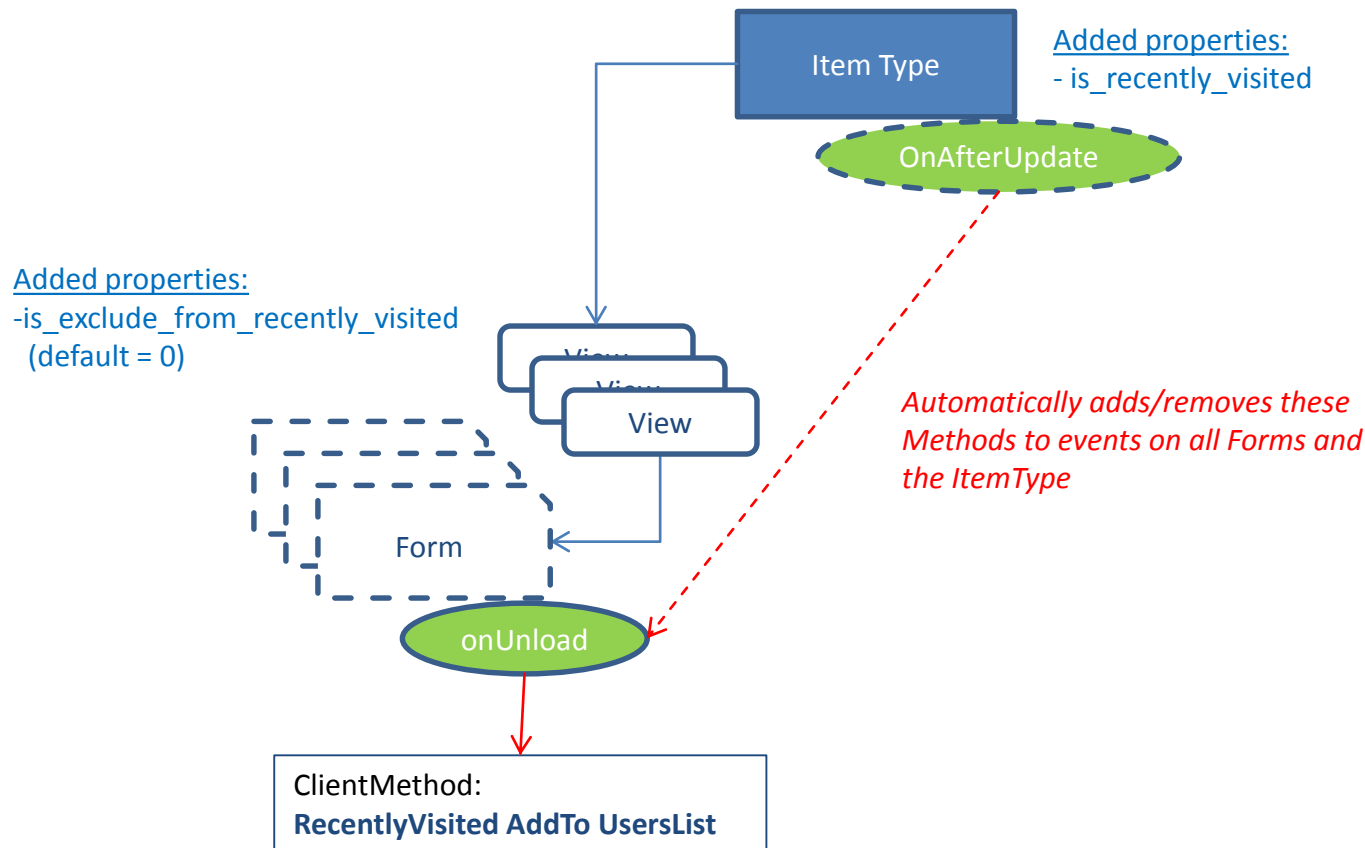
Item Type

Added properties:
- is_recently_visited

OnAfterUpdate

Added properties:
-is_exclude_from_recently_visited
(default = 0)

View
View
View

Automatically adds/removes these Methods to events on all Forms and the ItemType

Form

onUnload

ClientMethod:
RecentlyVisited AddTo UsersList